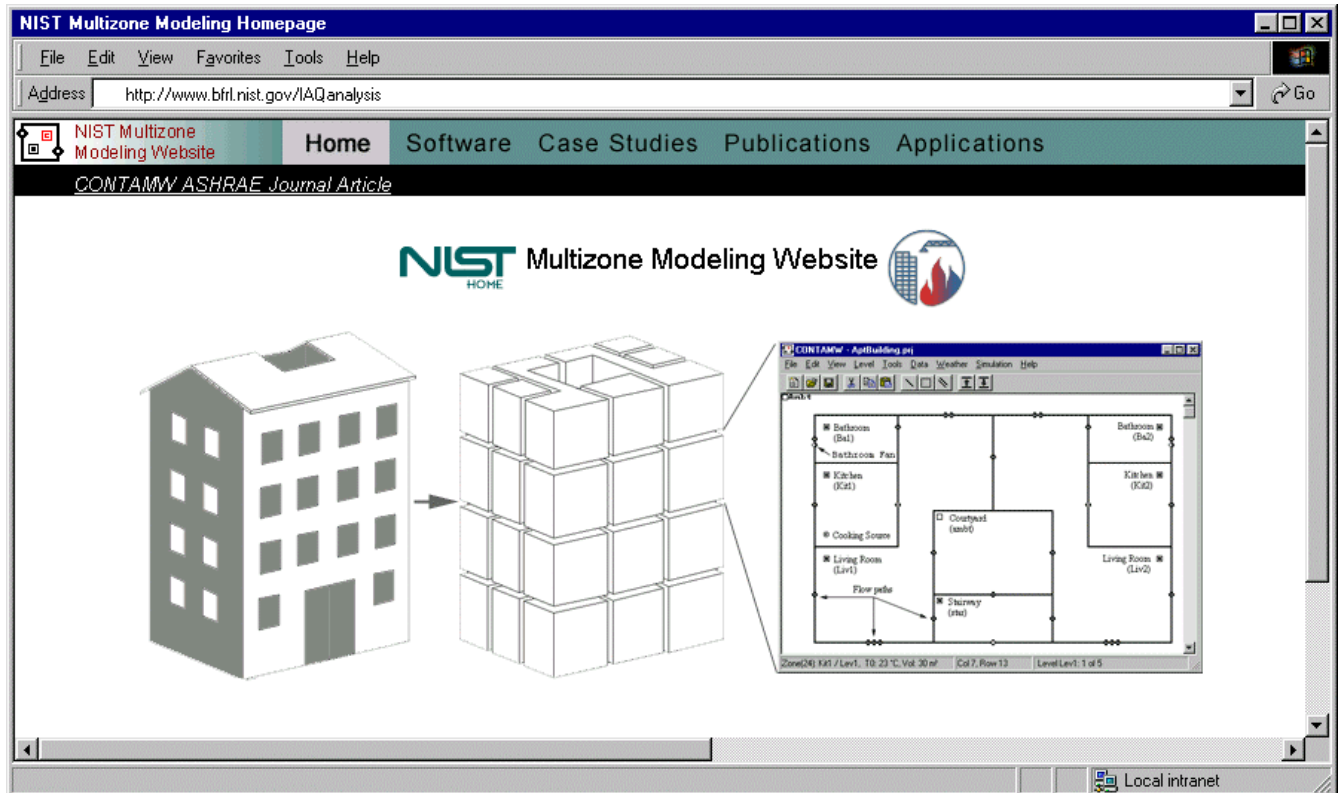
NIST Multizone Modeling Homepage

File Edit View Favorites Tools Help

Address http://www.bfrl.nist.gov/IAQanalysis Go

NIST Multizone Modeling Website

Home Software Case Studies Publications Applications

CONTAMW ASHRAE Journal Article

NIST HOME Multizone Modeling Website

CONTAMW - AptBuilding.prj

File Edit View Level Tools Data Weather Simulation Help

Bathroom (Ba1)

Bathroom Fan

Kitchen (Kit1)

Cooking Source

Living Room (Liv1)

Flow paths

Courtyard (amb)

Stairway (stair)

Bathroom (Ba2)

Kitchen (Kit2)

Living Room (Liv2)

Zone(24) Kit1 / Lev1, T0: 23 °C, Vol: 30 m³ Col 7, Row 13 Level Lev1: 1 of 5

Local intranet